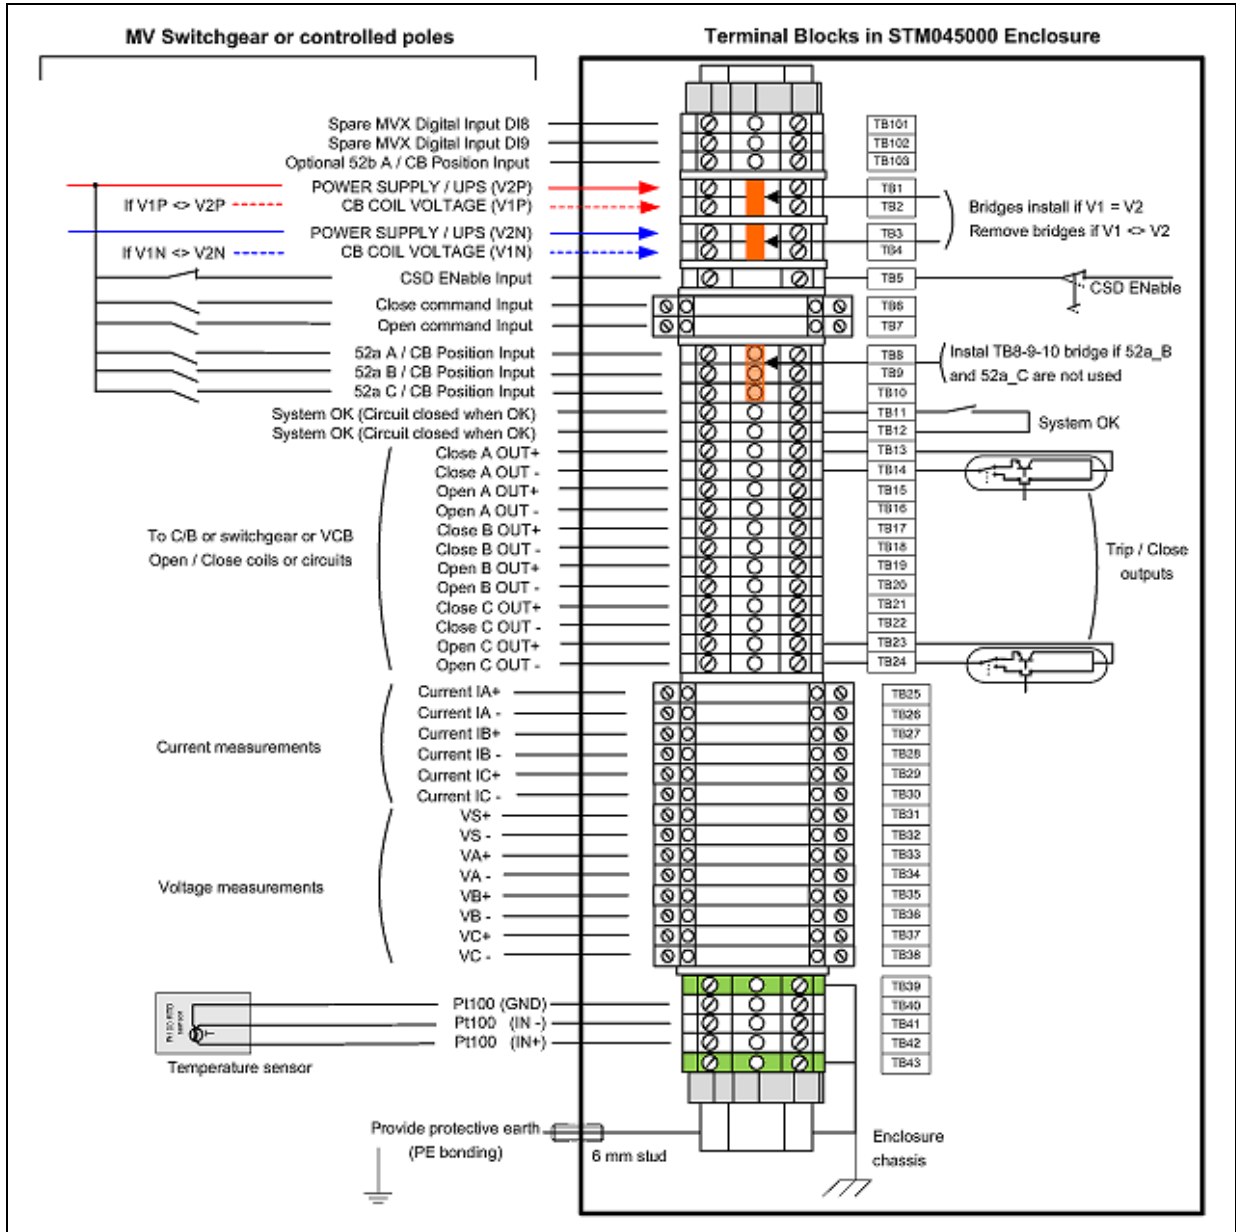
MV Switchgear or controlled poles

Terminal Blocks in STM045000 Enclosure

Spare MVX Digital Input DI8
Spare MVX Digital Input DI9
Optional 52b A / CB Position Input
POWER SUPPLY / UPS (V2P)
If V1P <> V2P
CB COIL VOLTAGE (V1P)
POWER SUPPLY / UPS (V2N)
If V1N <> V2N
CB COIL VOLTAGE (V1N)
CSD ENable Input
Close command Input
Open command Input
52a A / CB Position Input
52a B / CB Position Input
52a C / CB Position Input
System OK (Circuit closed when OK)
System OK (Circuit closed when OK)
Close A OUT+
Close A OUT -
Open A OUT+
Open A OUT -
Close B OUT+
Close B OUT -
Open B OUT+
Open B OUT -
Close C OUT+
Close C OUT -
Open C OUT+
Open C OUT -

To C/B or switchgear or VCB
Open / Close coils or circuits

Current IA+
Current IA -
Current IB+
Current IB -
Current IC+
Current IC -

Current measurements

VS+
VS -
VA+
VA -
VB+
VB -
VC+
VC -

Voltage measurements

Pt100 (GND)
Pt100 (IN -)
Pt100 (IN+)

Temperature sensor

Provide protective earth
(PE bonding)

6 mm stud

TB101
TB102
TB103
TB1
TB2
TB3
TB4
TB5
TB6
TB7
TB8
TB9
TB10
TB11
TB12
TB13
TB14
TB15
TB16
TB17
TB18
TB19
TB20
TB21
TB22
TB23
TB24
TB25
TB26
TB27
TB28
TB29
TB30
TB31
TB32
TB33
TB34
TB35
TB36
TB37
TB38
TB39
TB40
TB41
TB42
TB43

Bridges install if V1 = V2
Remove bridges if V1 <> V2

CSD ENable

Instal TB8-9-10 bridge if 52a_B
and 52a_C are not used

System OK

Trip / Close
outputs

Enclosure
chassis